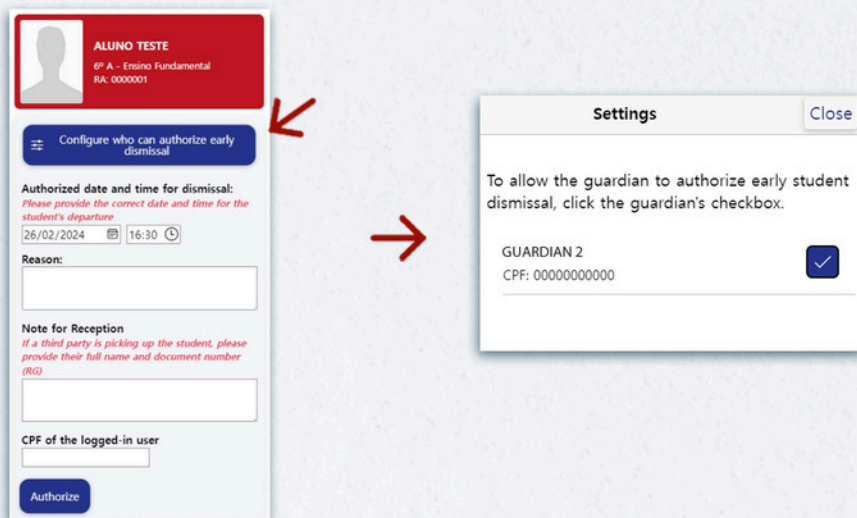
ALUNO TESTE
6º A - Ensino Fundamental
RA: 0000001

Configure who can authorize early dismissal

Authorized date and time for dismissal:
Please provide the correct date and time for the student's departure
26/02/2024 16:30

Reason:

Note for Reception
If a third party is picking up the student, please provide their full name and document number (RG)

CPF of the logged-in user

Authorize

Settings
Close

To allow the guardian to authorize early student dismissal, click the guardian's checkbox.

GUARDIAN 2
CPF: 00000000000